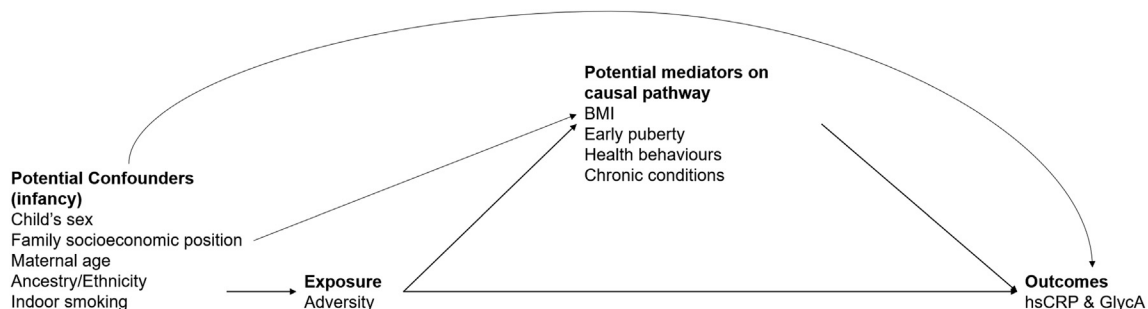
Potential mediators on causal pathway
BMI
Early puberty
Health behaviours
Chronic conditions

Potential Confounders (infancy)
Child's sex
Family socioeconomic position
Maternal age
Ancestry/Ethnicity
Indoor smoking

Exposure
Adversity

Outcomes
hsCRP & GlycA